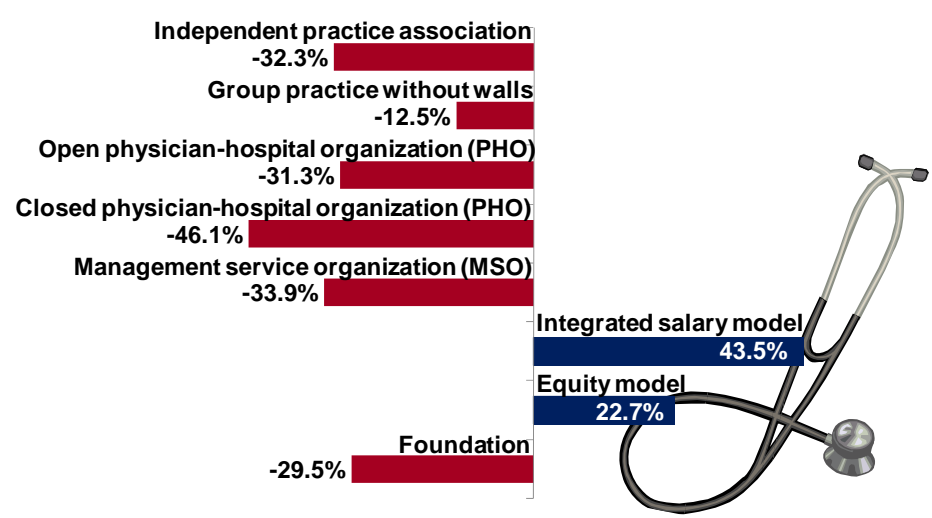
Independent practice association
-32.3%
Group practice without walls
-12.5%
Open physician-hospital organization (PHO)
-31.3%
Closed physician-hospital organization (PHO)
-46.1%
Management service organization (MSO)
-33.9%
Integrated salary model
43.5%
Equity model
22.7%
Foundation
-29.5%